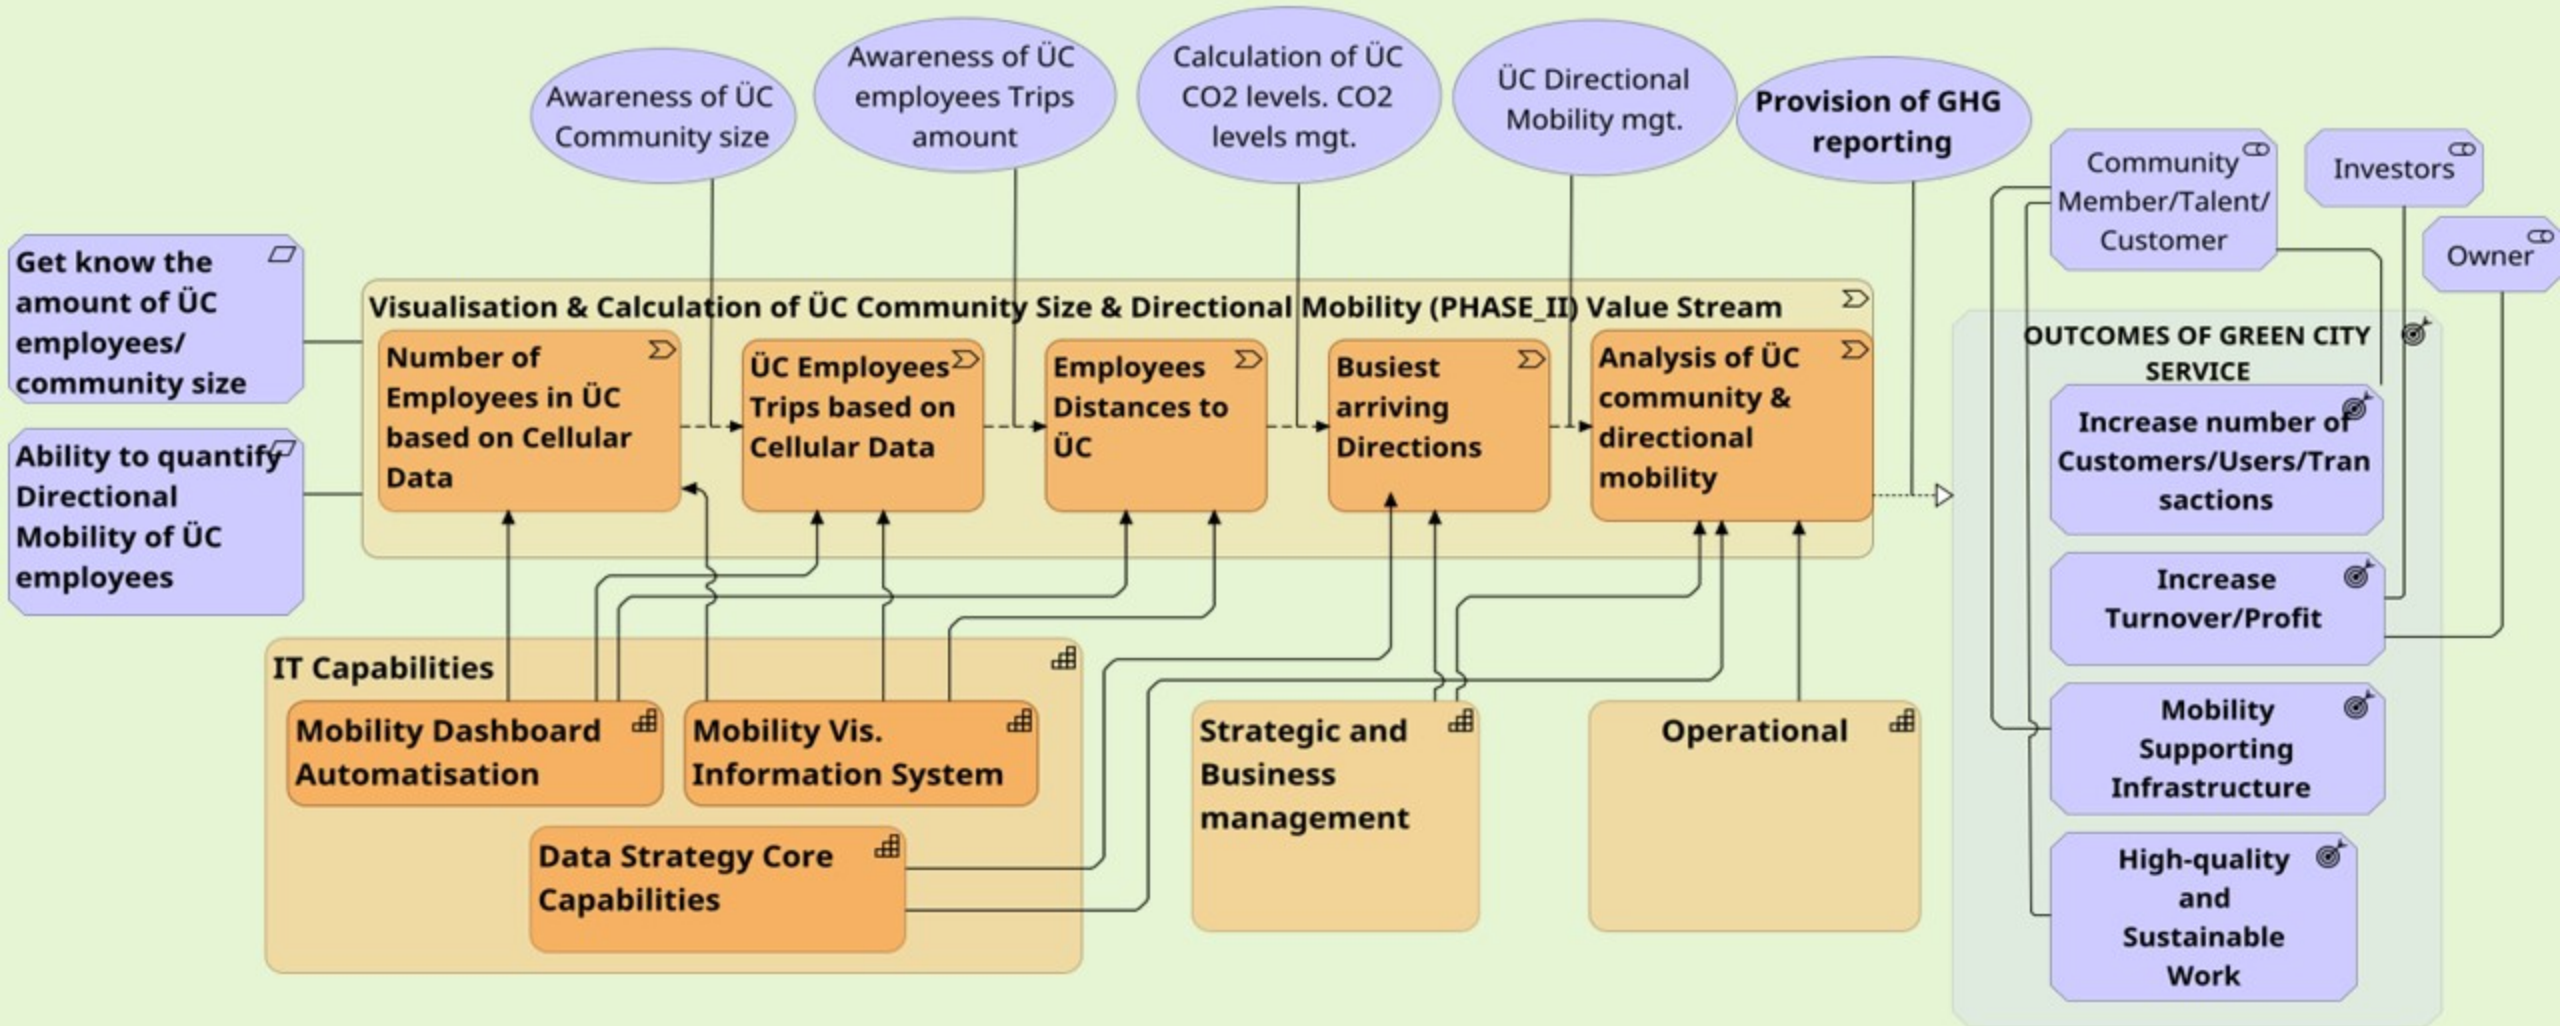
Awareness of ÜC Community size

Awareness of ÜC employees Trips amount

Calculation of ÜC CO2 levels. CO2 levels mgt.

ÜC Directional Mobility mgt.

Provision of GHG reporting

Community Member/Talent/ Customer

Investors

Owner

Get know the amount of ÜC employees/ community size

Ability to quantify Directional Mobility of ÜC employees

Visualisation & Calculation of ÜC Community Size & Directional Mobility (PHASE_II) Value Stream

Number of Employees in ÜC based on Cellular Data

ÜC Employees Trips based on Cellular Data

Employees Distances to ÜC

Busiest arriving Directions

Analysis of ÜC community & directional mobility

OUTCOMES OF GREEN CITY SERVICE

Increase number of Customers/Users/Transactions

Increase Turnover/Profit

Mobility Supporting Infrastructure

High-quality and Sustainable Work

IT Capabilities

Mobility Dashboard Automatisation

Mobility Vis. Information System

Data Strategy Core Capabilities

Strategic and Business management

Operational